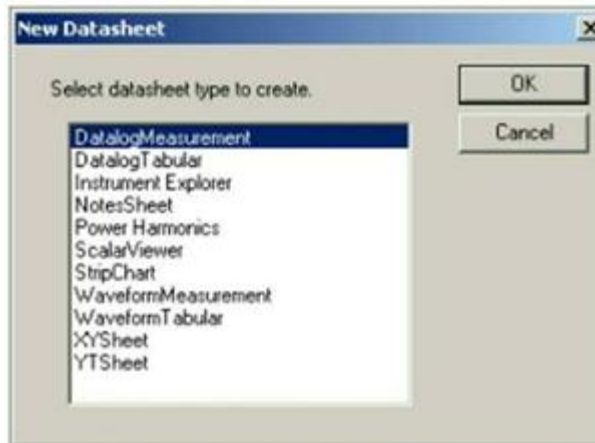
New Datasheet

X

Select datasheet type to create.

OK

Cancel

DatalogMeasurement
DatalogTabular
Instrument Explorer
NotesSheet
Power Harmonics
ScalarViewer
StripChart
WaveformMeasurement
WaveformTabular
XYSheet
YTSheet